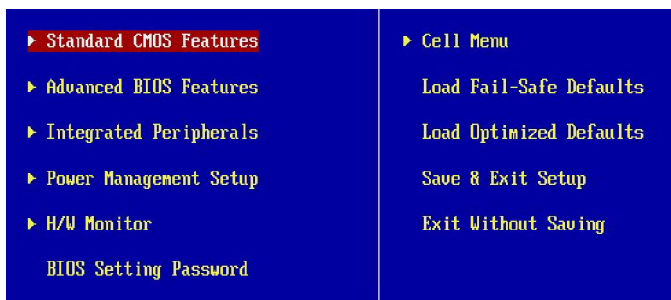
▶ Standard CMOS Features

▶ Advanced BIOS Features

▶ Integrated Peripherals

▶ Power Management Setup

▶ H/W Monitor

BIOS Setting Password

▶ Cell Menu

Load Fail-Safe Defaults

Load Optimized Defaults

Save & Exit Setup

Exit Without Saving